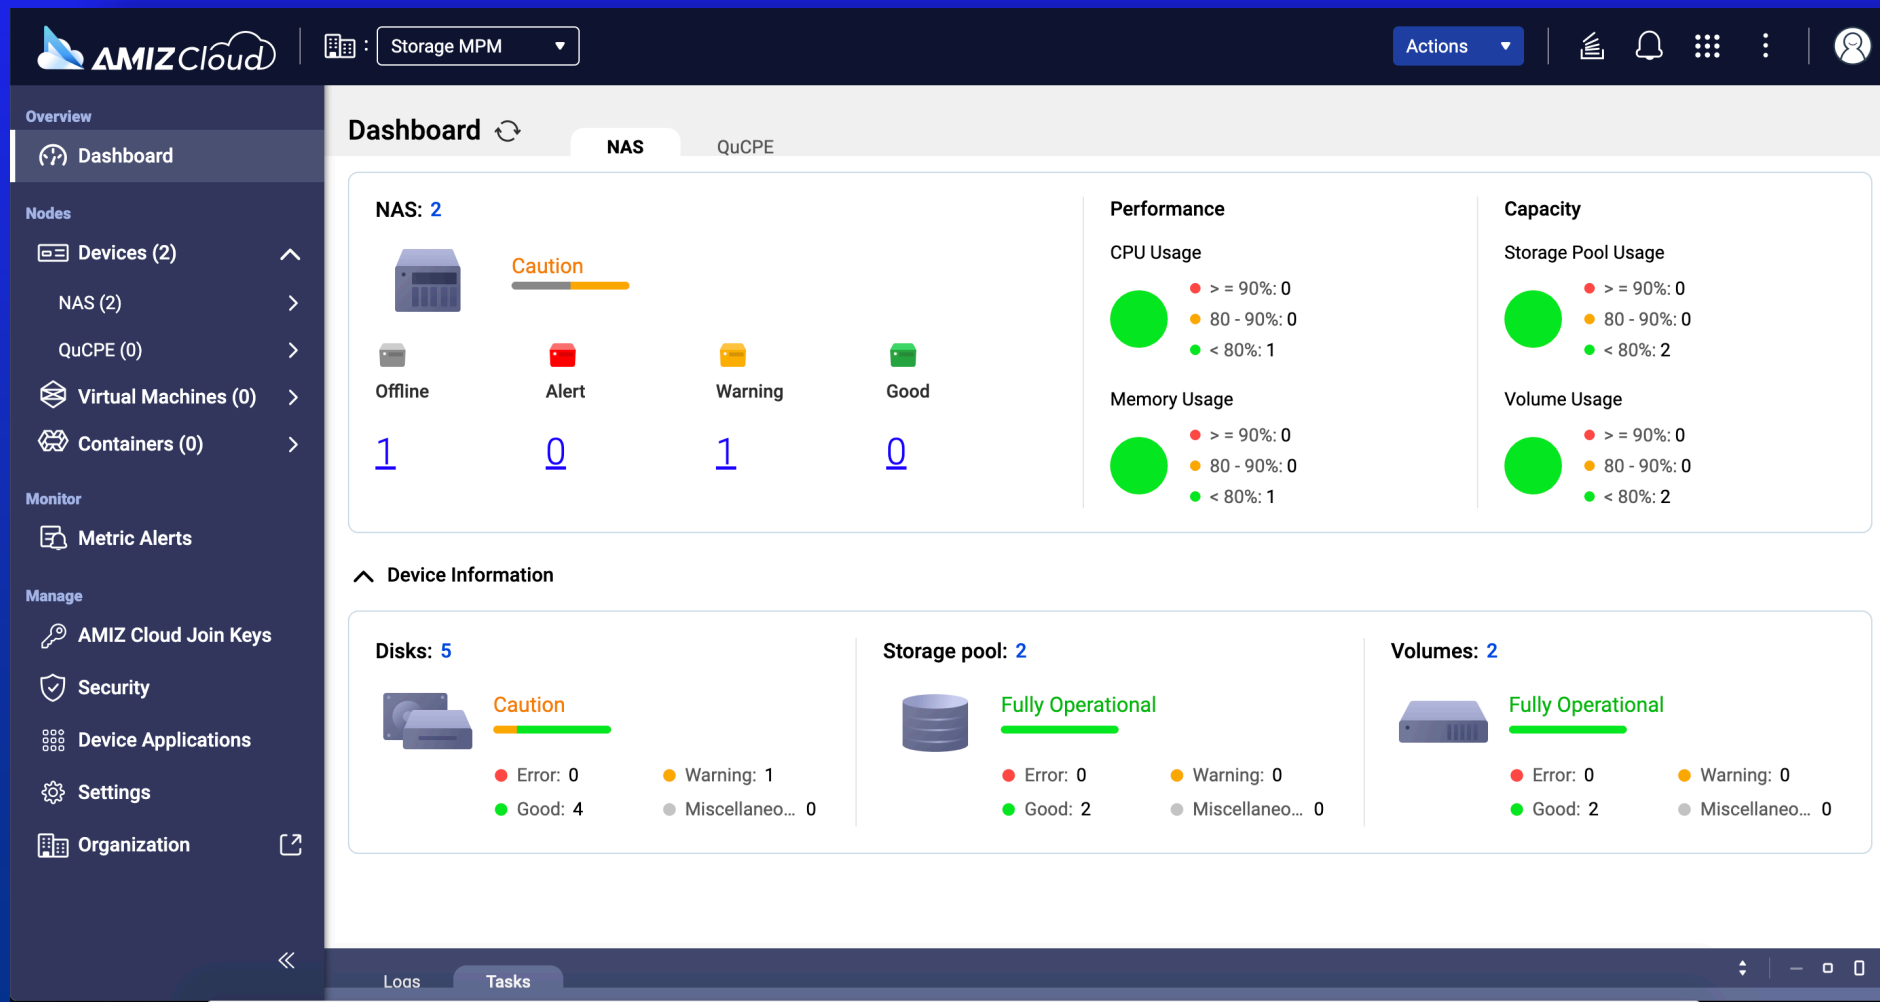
AMIZCloud

Storage MPM

Actions

Overview

Dashboard

Nodes

Devices (2)

NAS (2)

QuCPE (0)

Virtual Machines (0)

Containers (0)

Monitor

Metric Alerts

Manage

AMIZ Cloud Join Keys

Security

Device Applications

Settings

Organization

Dashboard

NAS

QuCPE

NAS: 2

Caution

Offline

Alert

Warning

Good

1

0

1

0

Performance

CPU Usage

> = 90%: 0

80 - 90%: 0

< 80%: 1

Memory Usage

> = 90%: 0

80 - 90%: 0

< 80%: 1

Capacity

Storage Pool Usage

> = 90%: 0

80 - 90%: 0

< 80%: 2

Volume Usage

> = 90%: 0

80 - 90%: 0

< 80%: 2

Device Information

Disks: 5

Caution

Error: 0

Warning: 1

Good: 4

Miscellaneo... 0

Storage pool: 2

Fully Operational

Error: 0

Warning: 0

Good: 2

Miscellaneo... 0

Volumes: 2

Fully Operational

Error: 0

Warning: 0

Good: 2

Miscellaneo... 0

Logs

Tasks